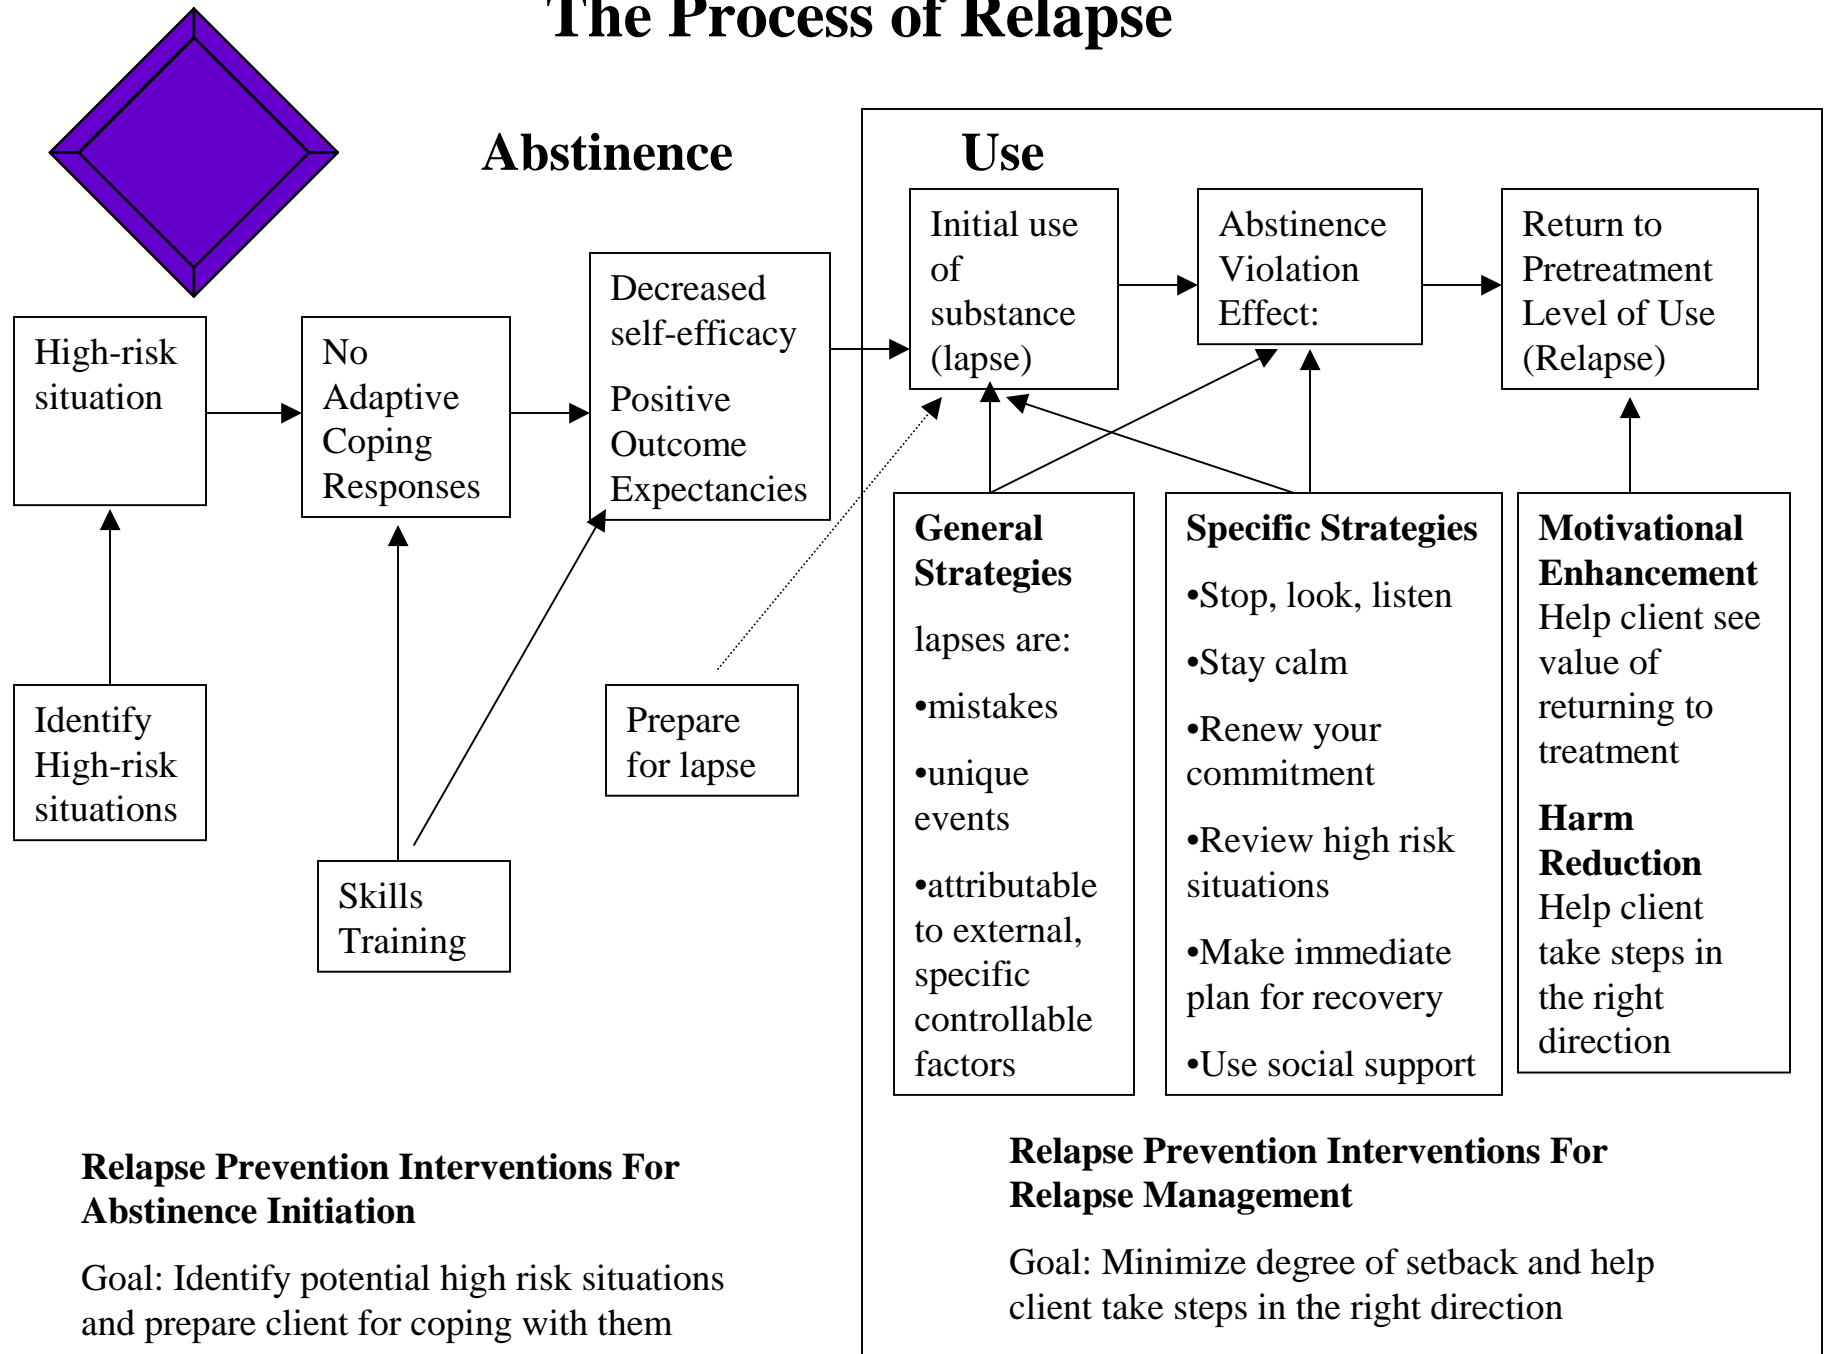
The Process of Relapse

Abstinence

Use

High-risk situation

No Adaptive Coping Responses

Decreased self-efficacy

Positive Outcome Expectancies

Initial use of substance (lapse)

Abstinence Violation Effect:

Return to Pretreatment Level of Use (Relapse)

Identify High-risk situations

Skills Training

Prepare for lapse

**General Strategies**

lapses are:

•mistakes

•unique events

•attributable to external, specific controllable factors

**Specific Strategies**

•Stop, look, listen

•Stay calm

•Renew your commitment

•Review high risk situations

•Make immediate plan for recovery

•Use social support

**Motivational Enhancement**
Help client see value of returning to treatment

**Harm Reduction**
Help client take steps in the right direction

**Relapse Prevention Interventions For Abstinence Initiation**

Goal: Identify potential high risk situations and prepare client for coping with them

**Relapse Prevention Interventions For Relapse Management**

Goal: Minimize degree of setback and help client take steps in the right direction